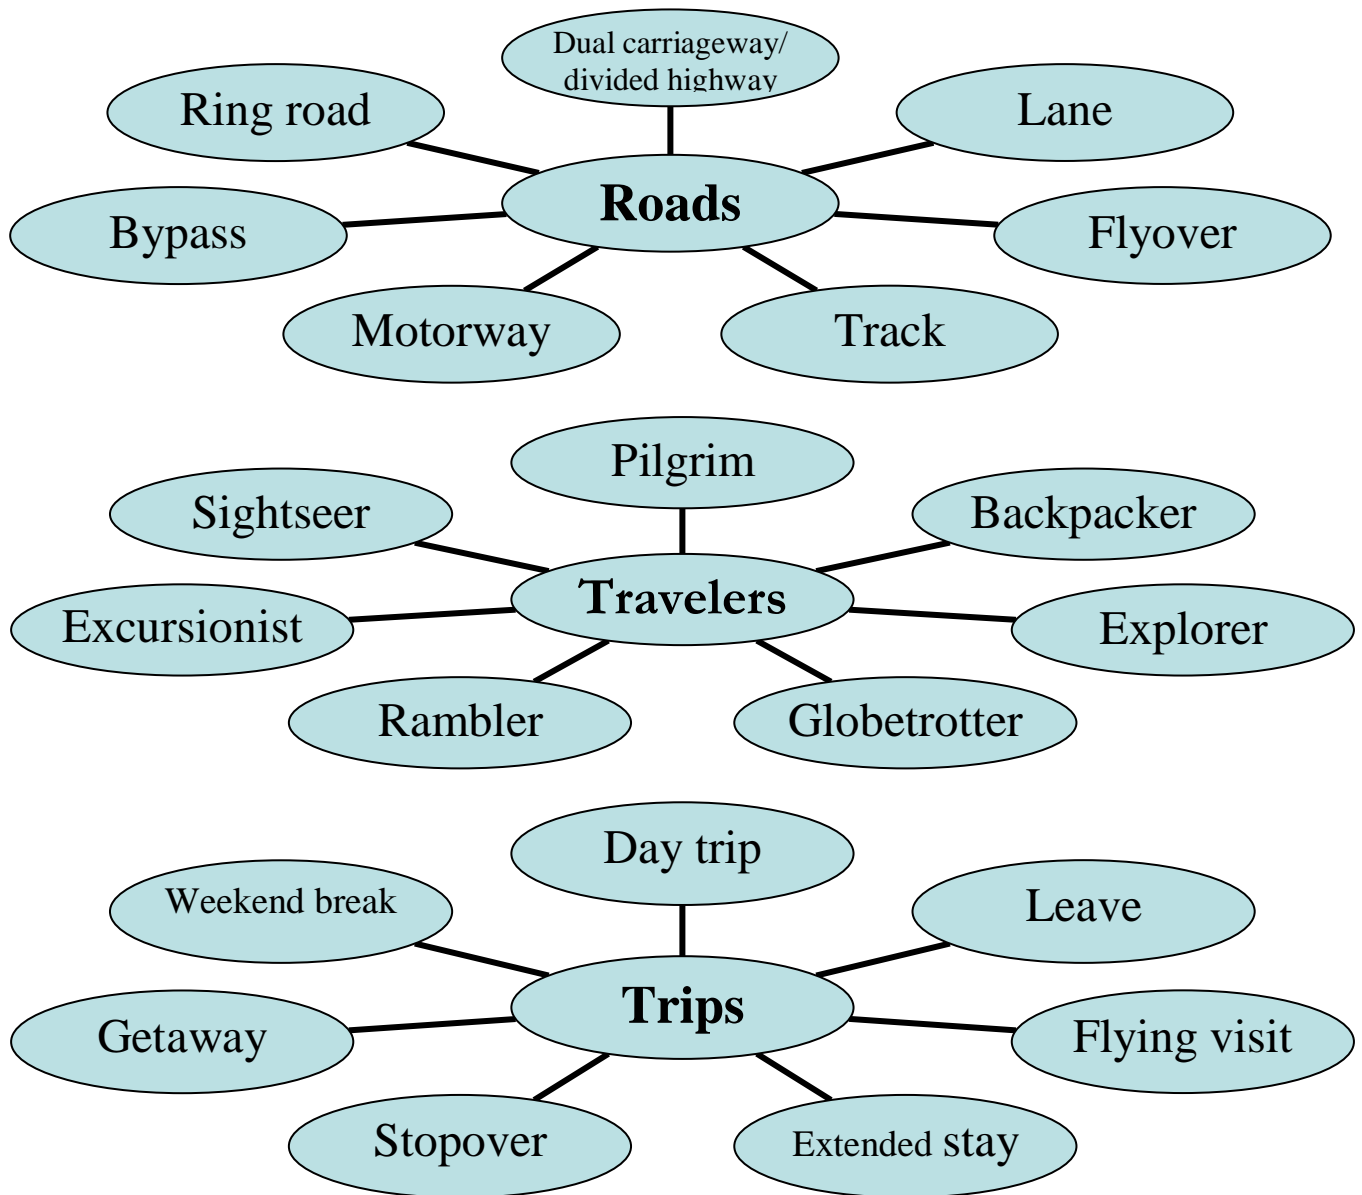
Dual carriageway/ divided highway

Ring road

Lane

Roads

Bypass

Flyover

Motorway

Track

Pilgrim

Sightseer

Backpacker

Travelers

Excursionist

Explorer

Rambler

Globetrotter

Day trip

Weekend break

Leave

Trips

Getaway

Flying visit

Stopover

Extended stay